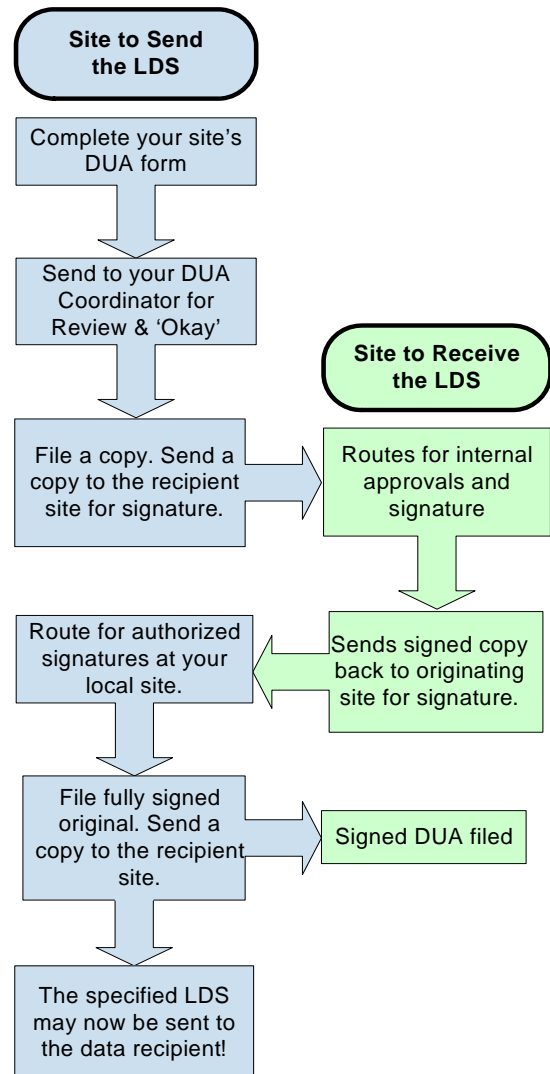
Site to Send the LDS

Complete your site's DUA form

Send to your DUA Coordinator for Review & 'Okay'

Site to Receive the LDS

File a copy. Send a copy to the recipient site for signature.

Routes for internal approvals and signature

Route for authorized signatures at your local site.

Sends signed copy back to originating site for signature.

File fully signed original. Send a copy to the recipient site.

Signed DUA filed

The specified LDS may now be sent to the data recipient!